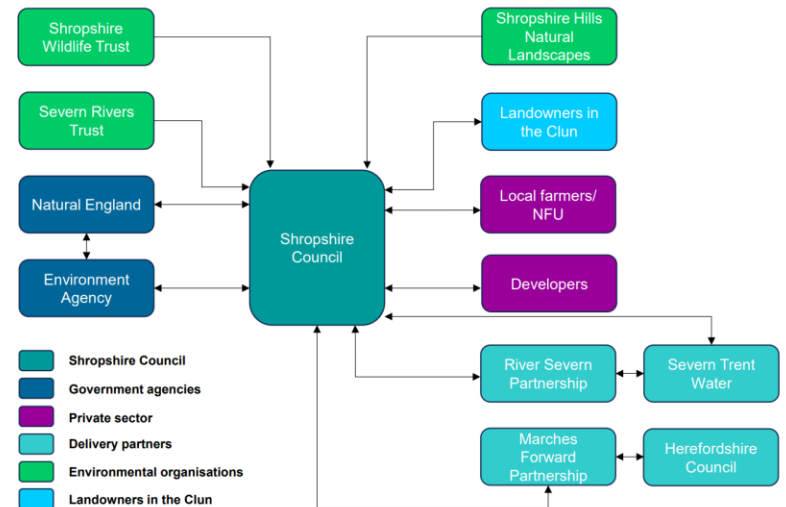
Shropshire Wildlife Trust

Shropshire Hills Natural Landscapes

Severn Rivers Trust

Landowners in the Clun

Natural England

Shropshire Council

Local farmers/ NFU

Environment Agency

Developers

River Severn Partnership

Severn Trent Water

Marches Forward Partnership

Herefordshire Council

Shropshire Council

Government agencies

Private sector

Delivery partners

Environmental organisations

Landowners in the Clun